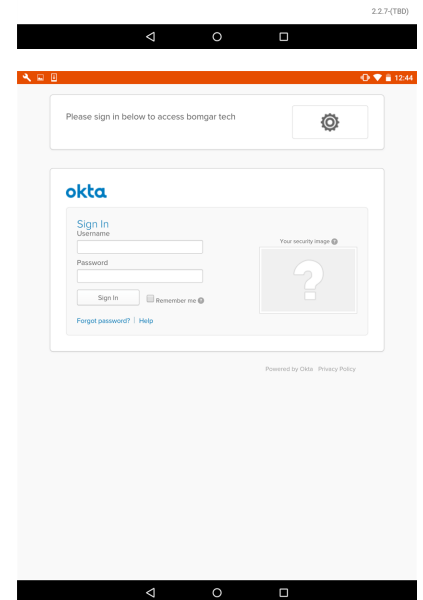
2.2.7-(TBD)

12:44

Please sign in below to access bomgar tech

okta

Sign In

Username

Password

Sign In

Remember me

Forgot password? | Help

Your security image

?

Powered by Okta Privacy Policy